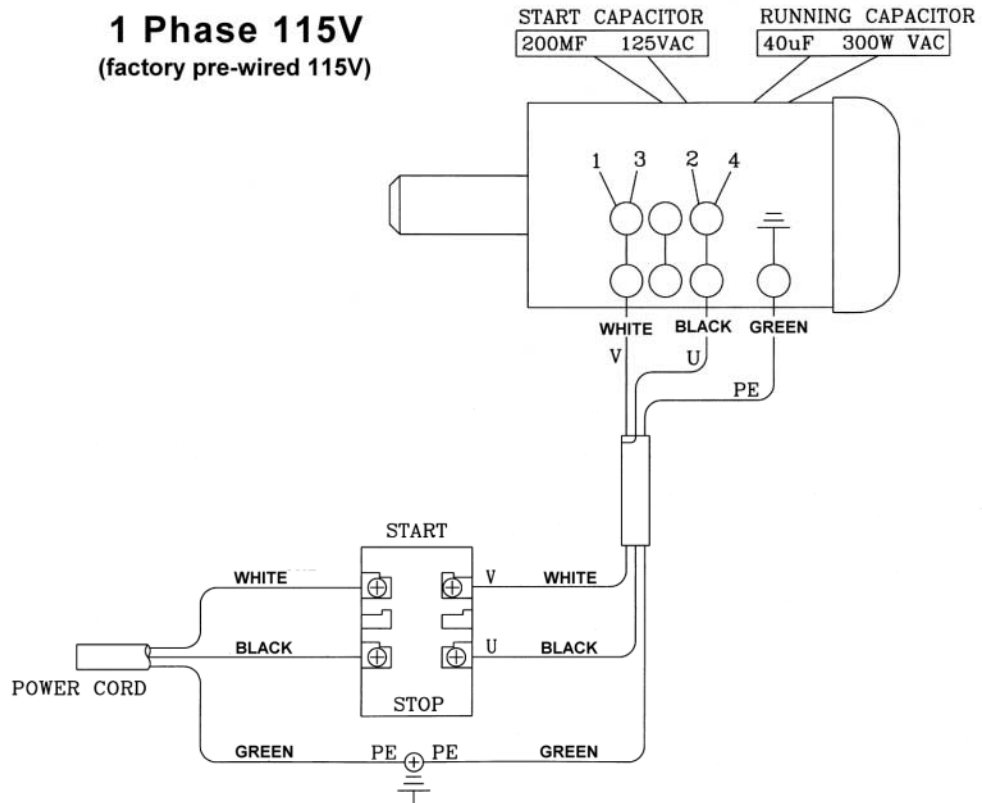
1 Phase 115V
(factory pre-wired 115V)

START CAPACITOR
200MF 125VAC

RUNNING CAPACITOR
40uF 300W VAC

1 3 2 4

WHITE BLACK GREEN
V U
PE

START
WHITE V WHITE
BLACK U BLACK
POWER CORD
STOP
GREEN PE PE GREEN